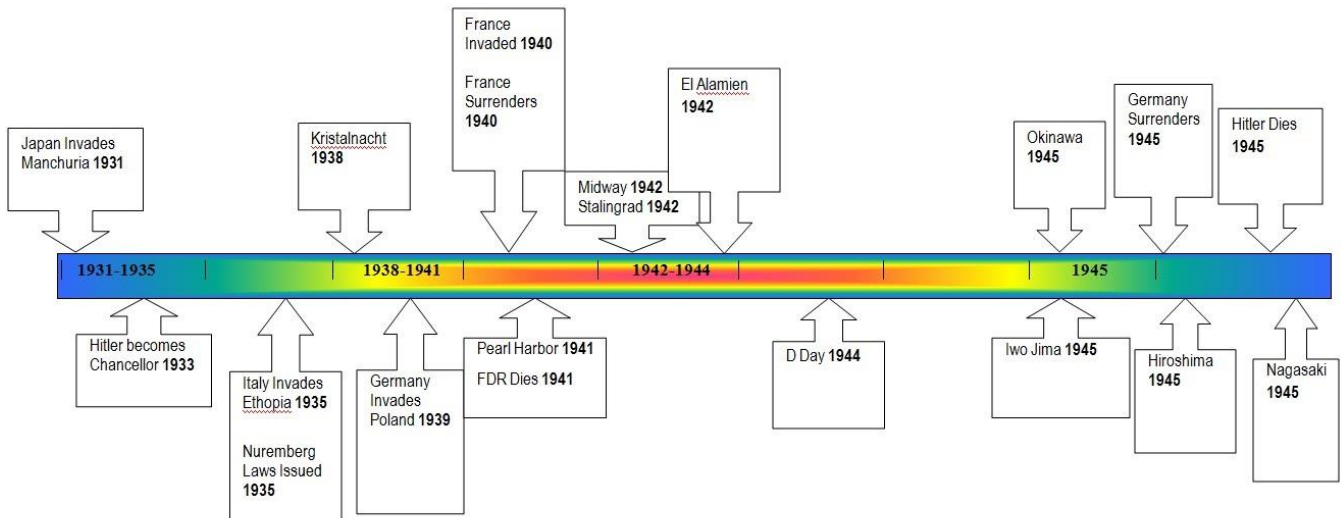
Japan Invades Manchuria **1931**

Kristalnacht **1938**

France Invaded **1940**

France Surrenders **1940**

Midway **1942**
Stalingrad **1942**

El Alamien **1942**

Okinawa **1945**

Germany Surrenders **1945**

Hitler Dies **1945**

1931-1935 | 1938-1941 | 1942-1944 | 1945

Hitler becomes Chancellor **1933**

Italy Invades Ethopia **1935**

Nuremberg Laws Issued **1935**

Germany Invades Poland **1939**

Pearl Harbor **1941**

FDR Dies **1941**

D Day **1944**

Iwo Jima **1945**

Hiroshima **1945**

Nagasaki **1945**